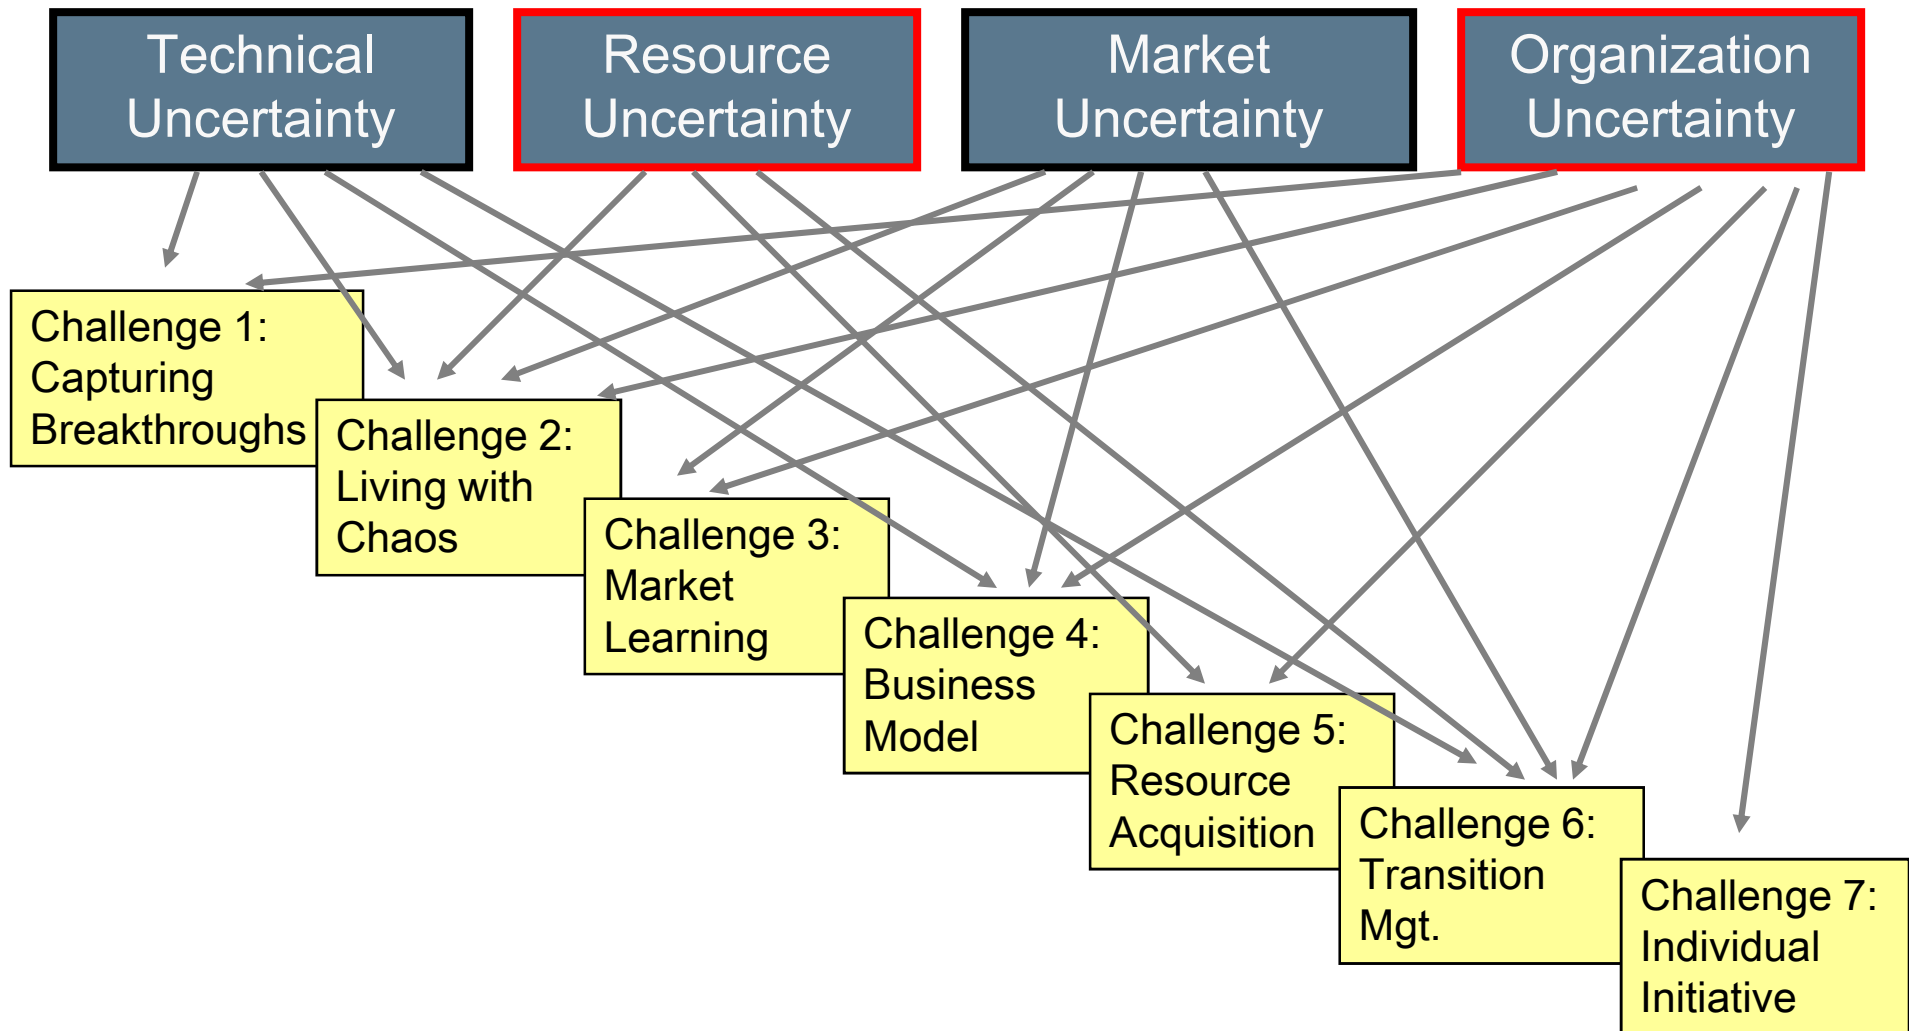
Technical Uncertainty

Resource Uncertainty

Market Uncertainty

Organization Uncertainty

Challenge 1: Capturing Breakthroughs

Challenge 2: Living with Chaos

Challenge 3: Market Learning

Challenge 4: Business Model

Challenge 5: Resource Acquisition

Challenge 6: Transition Mgt.

Challenge 7: Individual Initiative